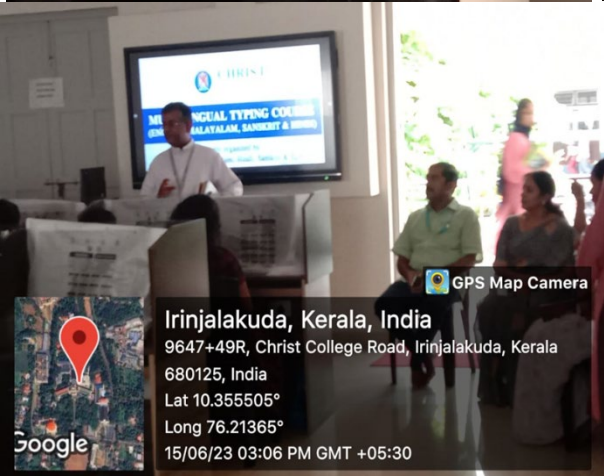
CHRIST

MU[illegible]NGUAL TYPING COURSE

(EN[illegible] MALAYALAM, SANSKRIT & HINDI)

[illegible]

GPS Map Camera

Irinjalakuda, Kerala, India

9647+49R, Christ College Road, Irinjalakuda, Kerala 680125, India

Lat 10.355505°

Long 76.21365°

15/06/23 03:06 PM GMT +05:30

Google